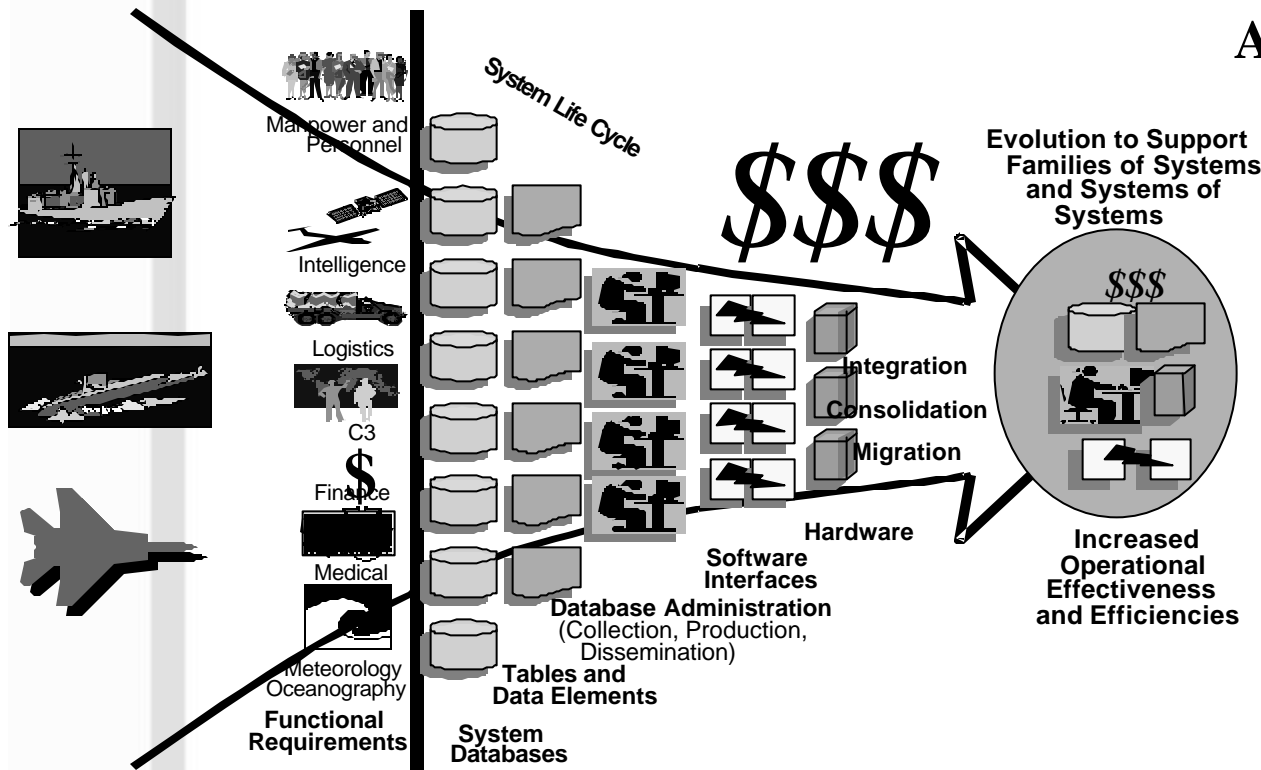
A

System Life Cycle

Manpower and Personnel

Intelligence

Logistics

C3

$

Finance

Medical

Meteorology Oceanography

Functional Requirements

System Databases

Tables and Data Elements

Database Administration (Collection, Production, Dissemination)

Software Interfaces

Hardware

Integration

Consolidation

Migration

$$$

Evolution to Support Families of Systems and Systems of Systems

$$$

Increased Operational Effectiveness and Efficiencies